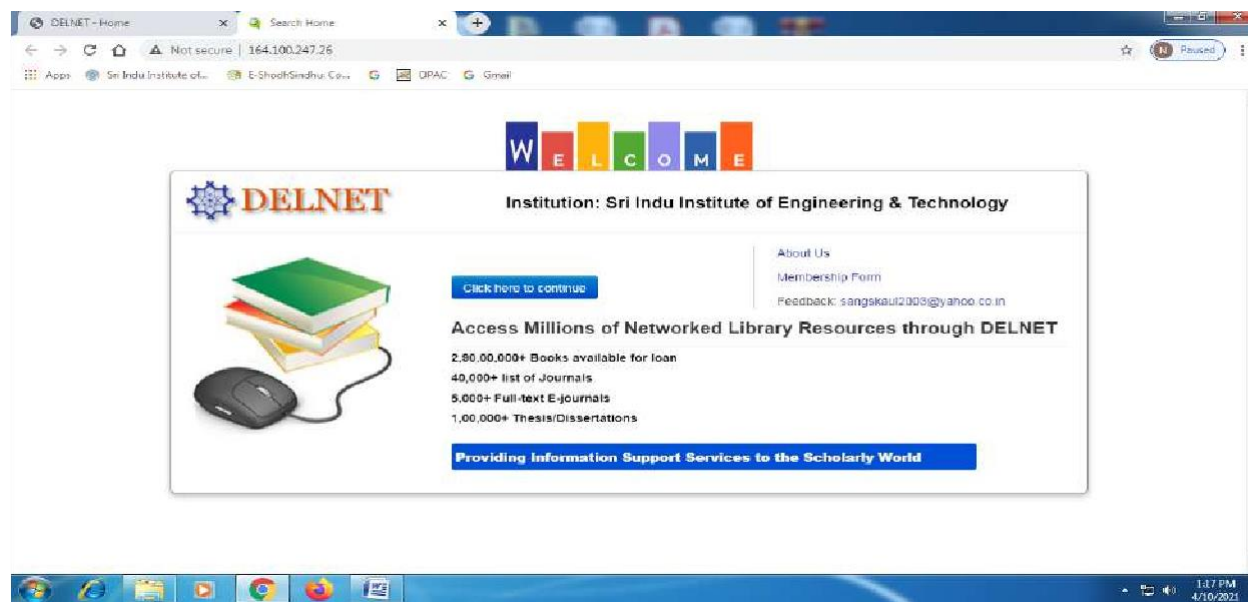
DELNET - Home
Search Home
Not secure | 164.100.247.26
Paused
Apps Sri Indu Institute of... E-ShodhSindhu: Co... OPAC Gmail

W E L C O M E

DELNET

Institution: Sri Indu Institute of Engineering & Technology

About Us
Membership Form
Feedback: sangskaul2003@yahoo.co.in

Click here to continue

Access Millions of Networked Library Resources through DELNET

2,80,00,000+ Books available for loan
40,000+ list of Journals
5,000+ Full-text E-journals
1,00,000+ Thesis/Dissertations

Providing Information Support Services to the Scholarly World

1:17 PM
4/10/2021